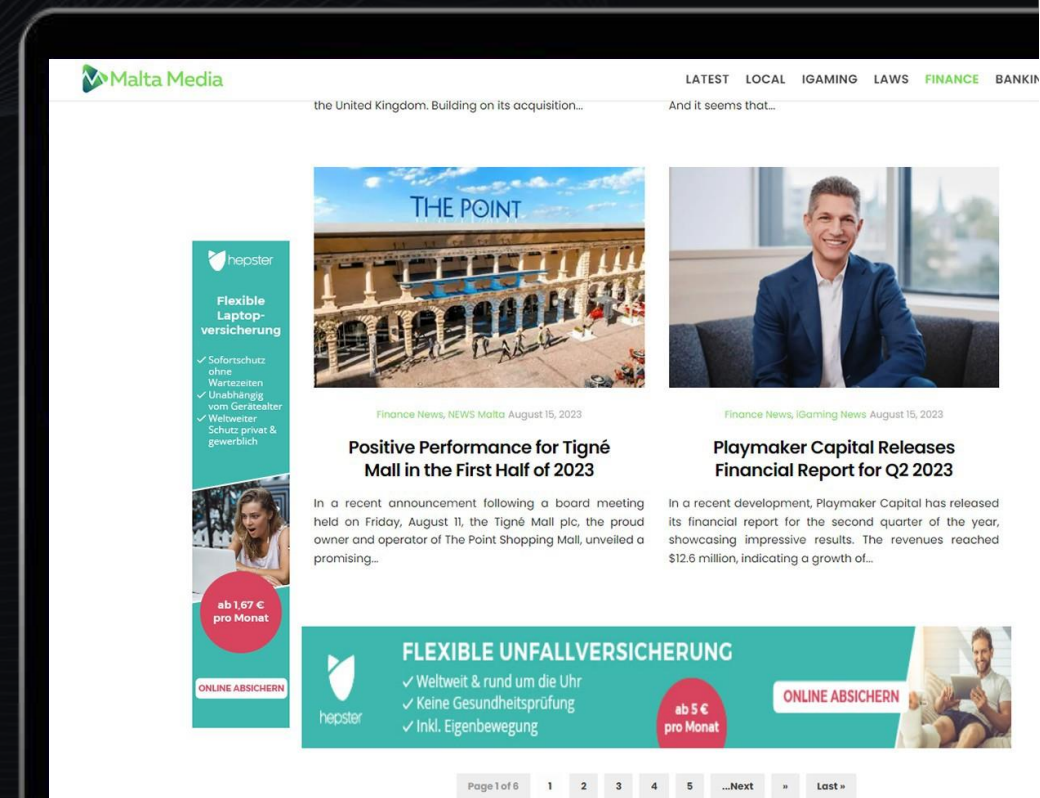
Malta Media

LATEST LOCAL IGAMING LAWS FINANCE BANKIN

the United Kingdom. Building on its acquisition...

And it seems that...

hepster

Flexible Laptop-versicherung

✓ Sofortschutz ohne Wartezeiten
✓ Unabhängig vom Gerätealter
✓ Weltweiter Schutz privat & gewerblich

ab 1,67 € pro Monat

ONLINE ABSICHERN

THE POINT

Finance News, NEWS Malta August 15, 2023

Positive Performance for Tigné Mall in the First Half of 2023

In a recent announcement following a board meeting held on Friday, August 11, the Tigné Mall plc, the proud owner and operator of The Point Shopping Mall, unveiled a promising...

Finance News, iGaming News August 15, 2023

Playmaker Capital Releases Financial Report for Q2 2023

In a recent development, Playmaker Capital has released its financial report for the second quarter of the year, showcasing impressive results. The revenues reached $12.6 million, indicating a growth of...

hepster

FLEXIBLE UNFALLVERSICHERUNG

✓ Weltweit & rund um die Uhr
✓ Keine Gesundheitsprüfung
✓ Inkl. Eigenbewegung

ab 5 € pro Monat

ONLINE ABSICHERN

Page 1 of 6 1 2 3 4 5 ...Next » Last »